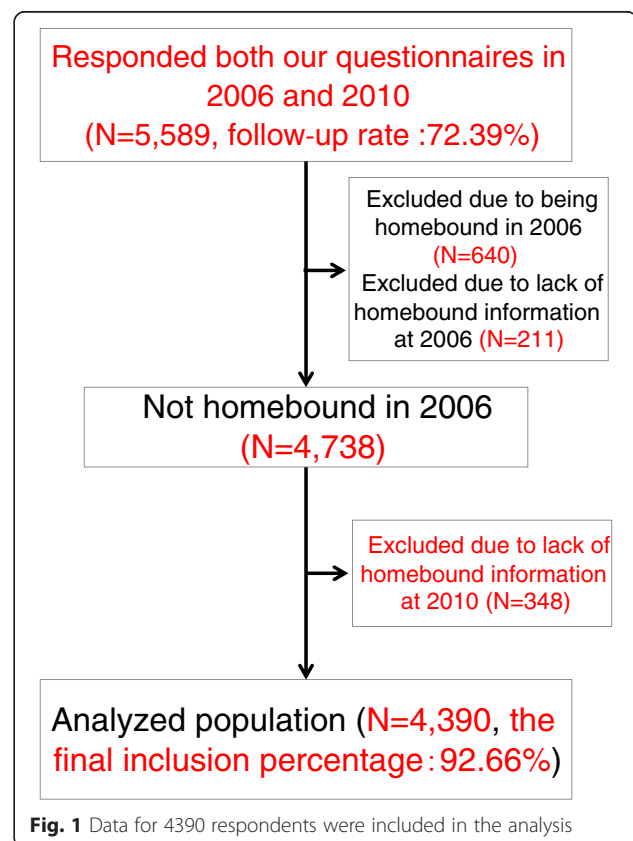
Responded both our questionnaires in 2006 and 2010
(N=5,589, follow-up rate :72.39%)

Excluded due to being homebound in 2006
(N=640)
Excluded due to lack of homebound information at 2006 (N=211)

Not homebound in 2006
(N=4,738)

Excluded due to lack of homebound information at 2010 (N=348)

Analyzed population (N=4,390, the final inclusion percentage：92.66%)

**Fig. 1** Data for 4390 respondents were included in the analysis